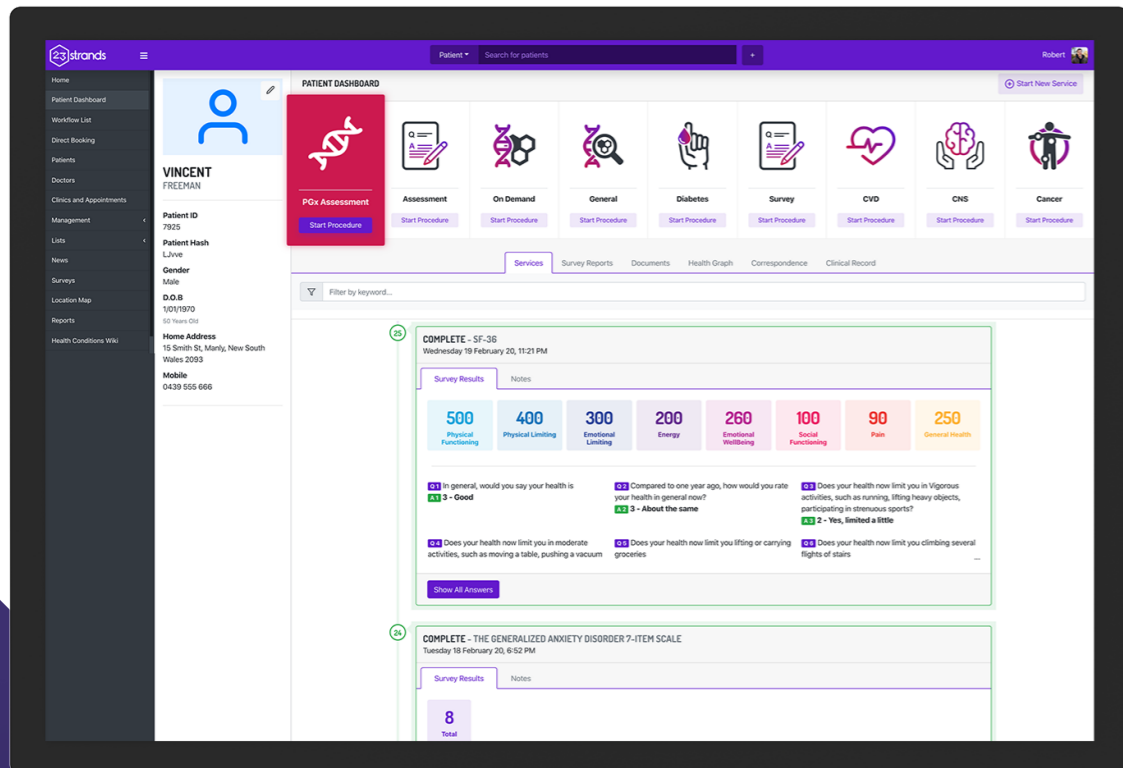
23strands ≡ Patient ▾ Search for patients + Robert

Home
Patient Dashboard
Workflow List
Direct Booking
Patients
Doctors
Clinics and Appointments
Management
Lists
News
Surveys
Location Map
Reports
Health Conditions Wiki

VINCENT
FREEMAN

Patient ID
7925
Patient Hash
LJvve
Gender
Male
D.O.B
1/01/1970
50 Years Old
Home Address
15 Smith St, Manly, New South Wales 2093
Mobile
0439 555 666

PATIENT DASHBOARD

Start New Service

PGx Assessment
Start Procedure

Assessment
Start Procedure

On Demand
Start Procedure

General
Start Procedure

Diabetes
Start Procedure

Survey
Start Procedure

CVD
Start Procedure

CNS
Start Procedure

Cancer
Start Procedure

Services Survey Reports Documents Health Graph Correspondence Clinical Record

Filter by keyword...

25

COMPLETE - SF-36
Wednesday 19 February 20, 11:21 PM

Survey Results Notes

| 500 Physical Functioning | 400 Physical Limiting | 300 Emotional Limiting | 200 Energy | 260 Emotional Wellbeing | 100 Social Functioning | 90 Pain | 250 General Health |
|---|---|---|---|---|---|---|---|

Q 1 In general, would you say your health is
A 1 3 - Good

Q 2 Compared to one year ago, how would you rate your health in general now?
A 2 3 - About the same

Q 3 Does your health now limit you in Vigorous activities, such as running, lifting heavy objects, participating in strenuous sports?
A 3 2 - Yes, limited a little

Q 4 Does your health now limit you in moderate activities, such as moving a table, pushing a vacuum

Q 5 Does your health now limit you lifting or carrying groceries

Q 6 Does your health now limit you climbing several flights of stairs

Show All Answers

24

COMPLETE - THE GENERALIZED ANXIETY DISORDER 7-ITEM SCALE
Tuesday 18 February 20, 6:52 PM

Survey Results Notes

8
Total